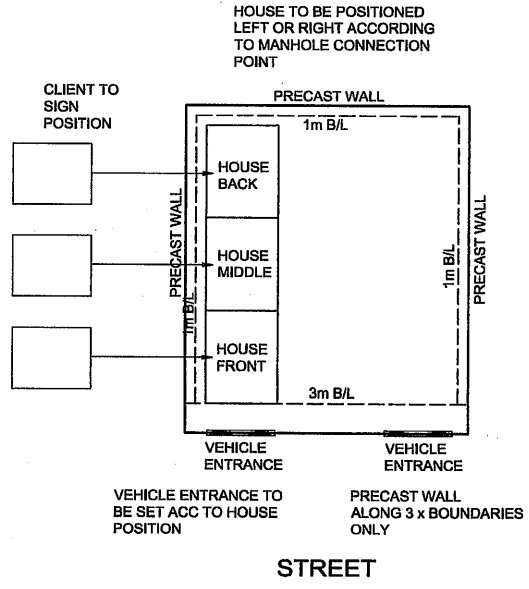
HOUSE TO BE POSITIONED LEFT OR RIGHT ACCORDING TO MANHOLE CONNECTION POINT

CLIENT TO SIGN POSITION

PRECAST WALL

1m B/L

HOUSE BACK

HOUSE MIDDLE

HOUSE FRONT

PRECAST WALL

1m B/L

1m B/L

PRECAST WALL

3m B/L

VEHICLE ENTRANCE

VEHICLE ENTRANCE

VEHICLE ENTRANCE TO BE SET ACC TO HOUSE POSITION

PRECAST WALL ALONG 3 x BOUNDARIES ONLY

STREET